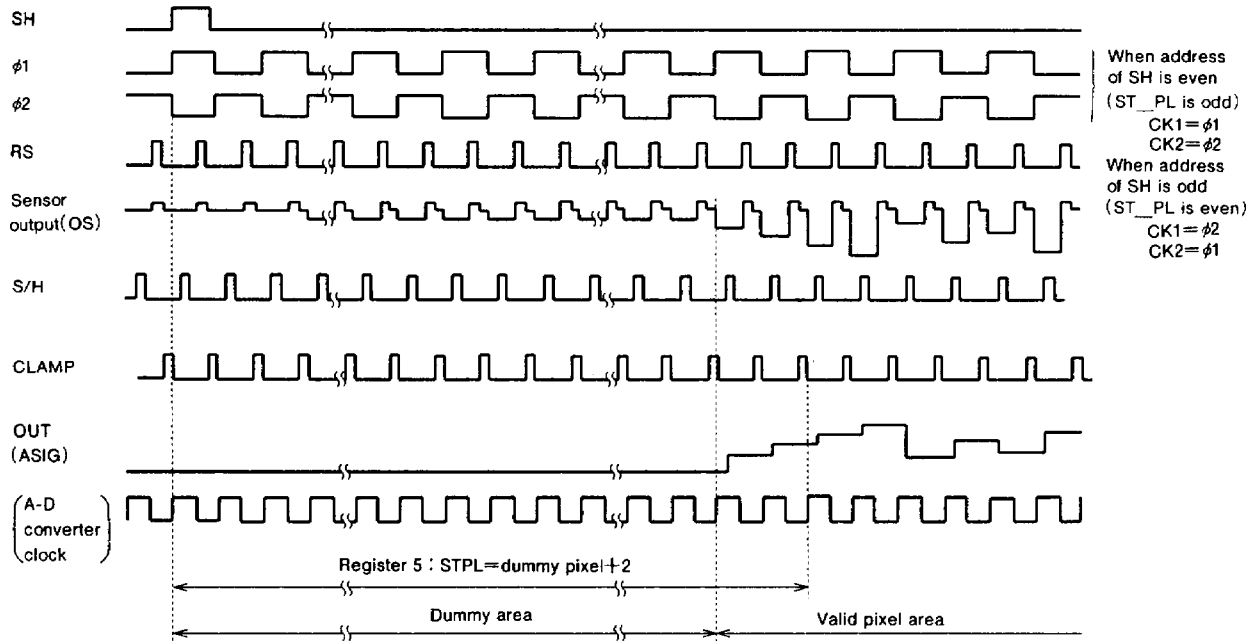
SH

$\phi1$

$\phi2$

RS

Sensor output(OS)

S/H

CLAMP

OUT (ASIG)

(A-D converter clock)

When address of SH is even (ST_PL is odd)
CK1$=\phi1$
CK2$=\phi2$
When address of SH is odd (ST_PL is even)
CK1$=\phi2$
CK2$=\phi1$

Register 5 : STPL=dummy pixel+2

Dummy area

Valid pixel area